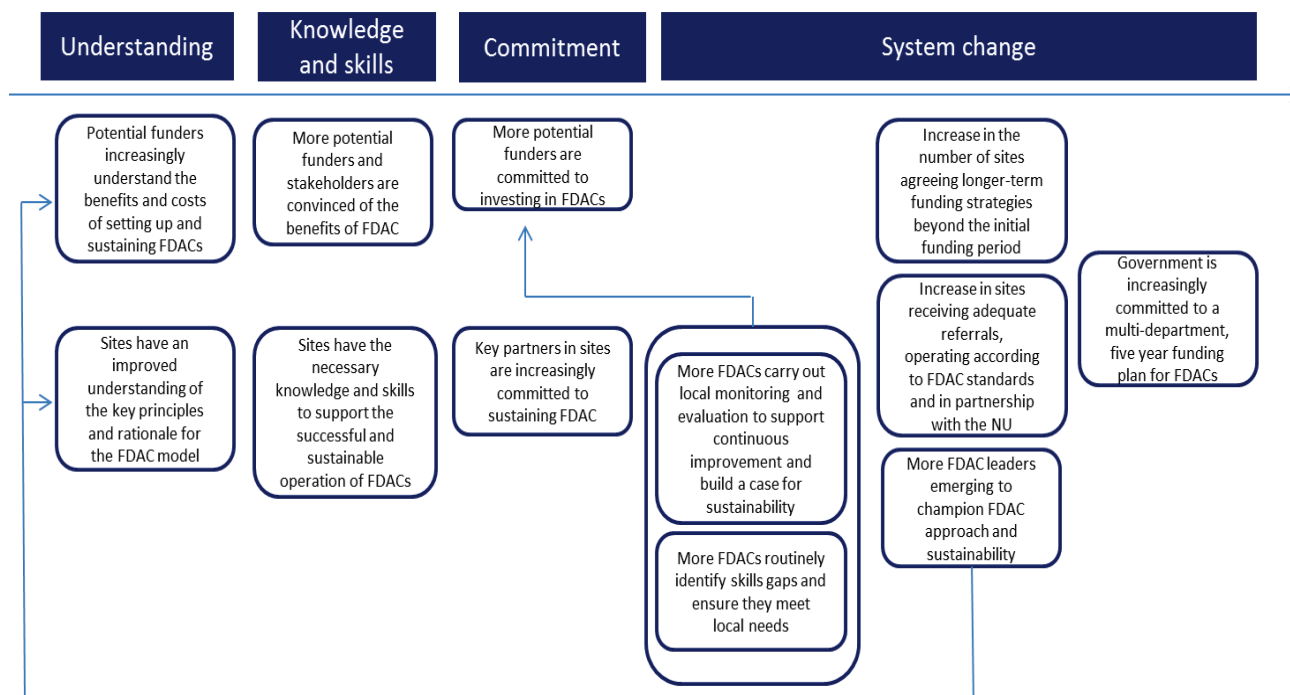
Understanding

Knowledge and skills

Commitment

System change

Potential funders increasingly understand the benefits and costs of setting up and sustaining FDACs

More potential funders and stakeholders are convinced of the benefits of FDAC

More potential funders are committed to investing in FDACs

Increase in the number of sites agreeing longer-term funding strategies beyond the initial funding period

Increase in sites receiving adequate referrals, operating according to FDAC standards and in partnership with the NU

Government is increasingly committed to a multi-department, five year funding plan for FDACs

Sites have an improved understanding of the key principles and rationale for the FDAC model

Sites have the necessary knowledge and skills to support the successful and sustainable operation of FDACs

Key partners in sites are increasingly committed to sustaining FDAC

More FDACs carry out local monitoring and evaluation to support continuous improvement and build a case for sustainability

More FDACs routinely identify skills gaps and ensure they meet local needs

More FDAC leaders emerging to champion FDAC approach and sustainability